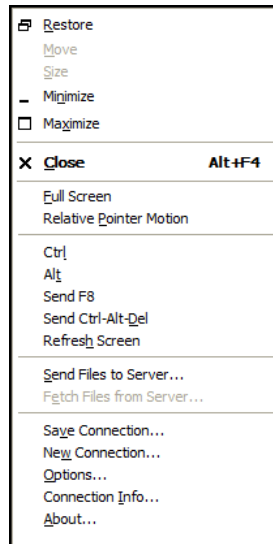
Restore
Move
Size
Minimize
Maximize

Close Alt+F4

Full Screen
Relative Pointer Motion

Ctrl
Alt
Send F8
Send Ctrl-Alt-Del
Refresh Screen

Send Files to Server...
Fetch Files from Server...

Save Connection...
New Connection...
Options...
Connection Info...
About...